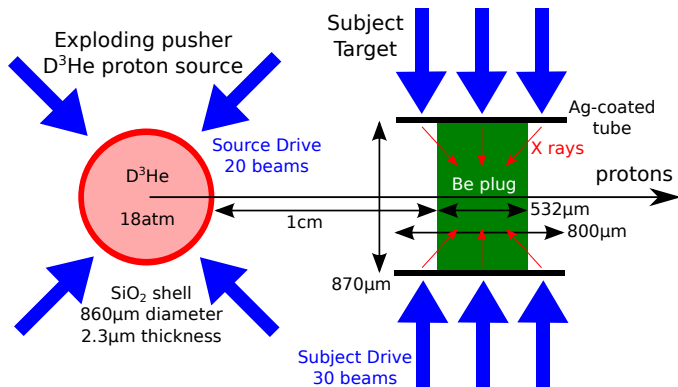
Exploding pusher
$D^3He$ proton source

Subject
Target

Ag-coated
tube

Source Drive
20 beams

X rays

$D^3He$
18atm

Be plug

protons

1cm

532μm

800μm

870μm

$SiO_2$ shell
860μm diameter
2.3μm thickness

Subject Drive
30 beams